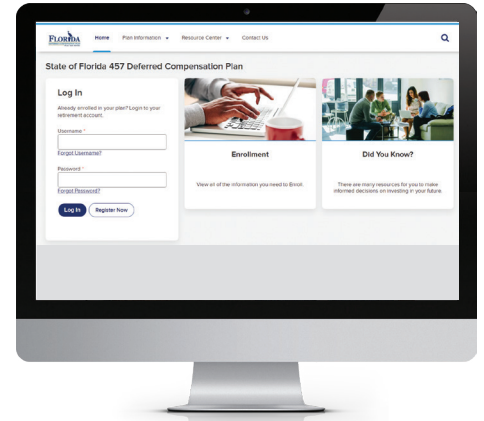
FLORIDA

Home Plan Information ▾ Resource Center ▾ Contact Us

State of Florida 457 Deferred Compensation Plan

Log In

Already enrolled in your plan? Login to your retirement account.

Username *

Forgot Username?

Password *

Forgot Password?

Log In Register Now

Enrollment

View all of the information you need to Enroll.

Did You Know?

There are many resources for you to make informed decisions on investing in your future.